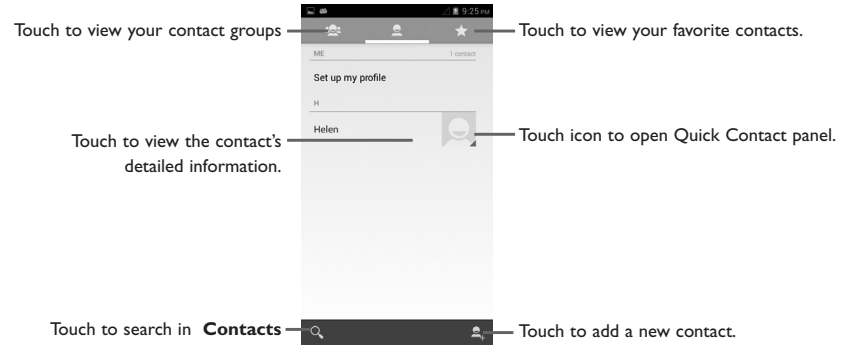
Touch to view your contact groups

Touch to view your favorite contacts.

9:25 PM

ME

1 contact

Set up my profile

H

Helen

Touch to view the contact's detailed information.

Touch icon to open Quick Contact panel.

Touch to search in **Contacts**

Touch to add a new contact.